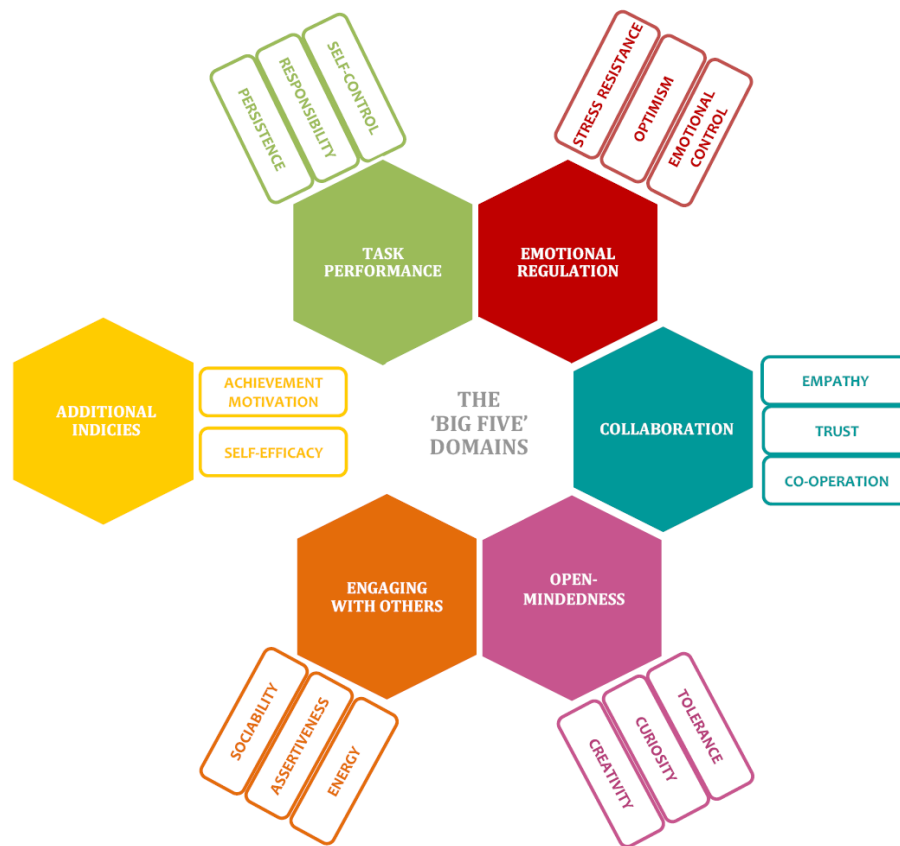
SELF-CONTROL
RESPONSIBILITY
PERSISTENCE

STRESS RESISTANCE
OPTIMISM
EMOTIONAL CONTROL

TASK PERFORMANCE

EMOTIONAL REGULATION

ADDITIONAL INDICIES

ACHIEVEMENT MOTIVATION
SELF-EFFICACY

THE 'BIG FIVE' DOMAINS

COLLABORATION

EMPATHY
TRUST
CO-OPERATION

ENGAGING WITH OTHERS

OPEN-MINDEDNESS

SOCIABILITY
ASSERTIVENESS
ENERGY

TOLERANCE
CURIOSITY
CREATIVITY